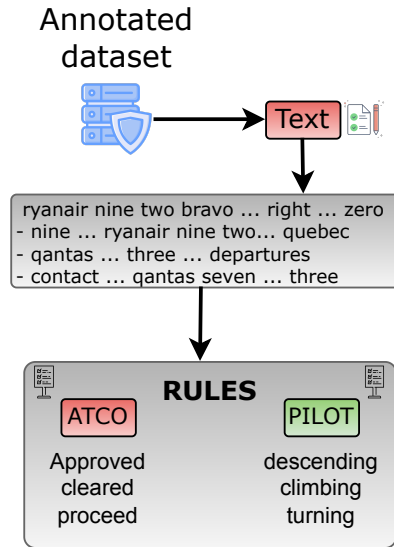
Annotated dataset

Text

ryanair nine two bravo ... right ... zero
- nine ... ryanair nine two... quebec
- qantas ... three ... departures
- contact ... qantas seven ... three

RULES

ATCO

Approved
cleared
proceed

PILOT

descending
climbing
turning